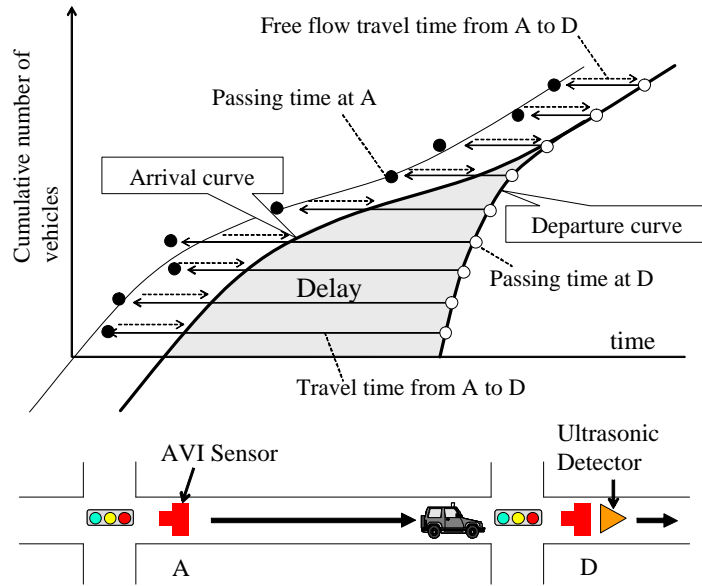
Free flow travel time from A to D

Passing time at A

Cumulative number of vehicles

Arrival curve

Departure curve

Delay

Passing time at D

time

Travel time from A to D

AVI Sensor

Ultrasonic Detector

A

D